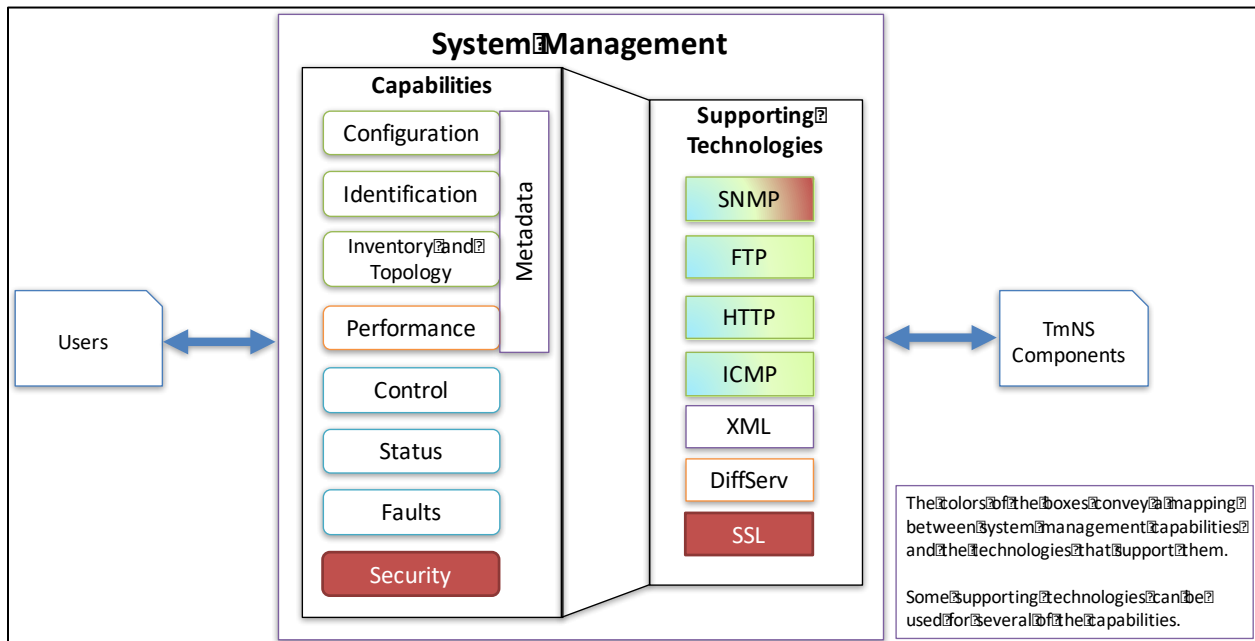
System Management

Capabilities

Configuration

Identification

Inventory and Topology

Performance

Metadata

Control

Status

Faults

Security

Supporting Technologies

SNMP

FTP

HTTP

ICMP

XML

DiffServ

SSL

Users

TmNS Components

The colors of the boxes convey a mapping between system management capabilities and the technologies that support them.

Some supporting technologies can be used for several of the capabilities.